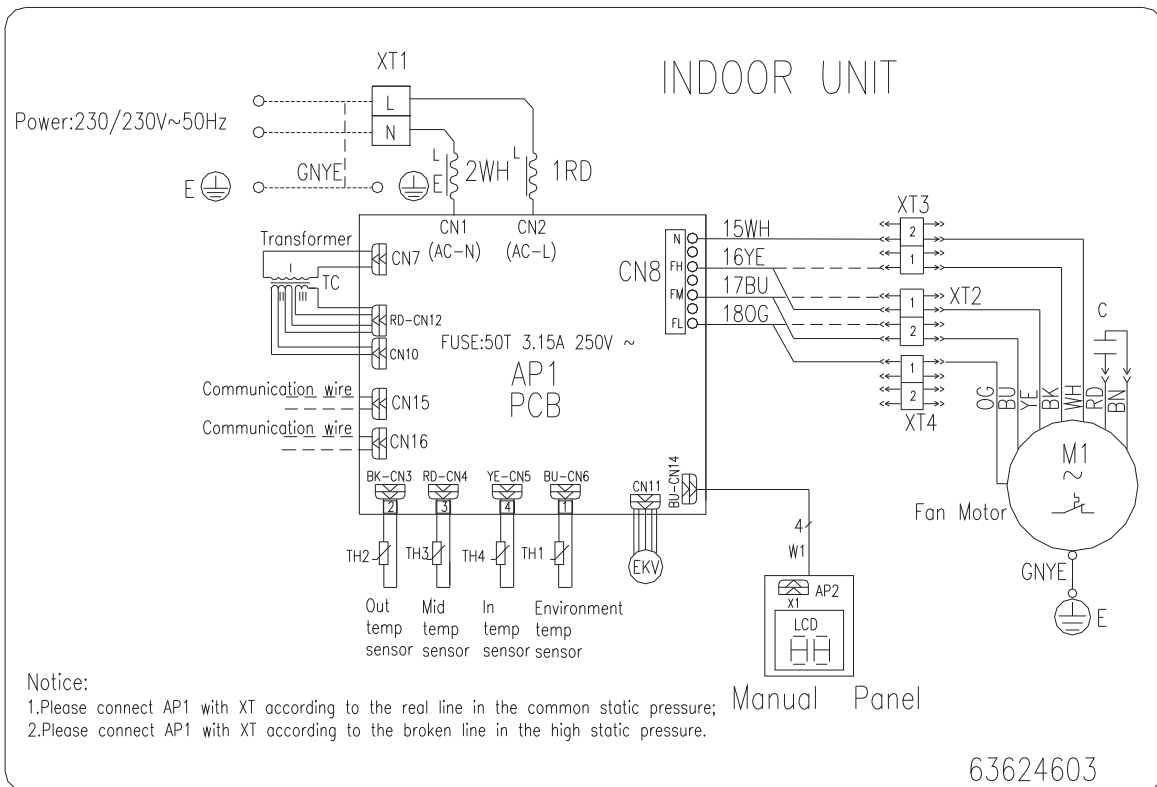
INDOOR UNIT

XT1
L
N
Power:230/230V~50Hz
GNYE
E
E
L 2WH
L 1RD
CN1 (AC-N)
CN2 (AC-L)
Transformer
CN7
TC
I
II
III
RD-CN12
CN10
CN8
N
FH
FM
FL
15WH
16YE
17BU
18OG
FUSE:50T 3.15A 250V ~
AP1
PCB
XT3
2
1
XT2
1
2
XT4
1
2
C
OG BU YE BK WH RD BN
Communication wire
CN15
Communication wire
CN16
BK-CN3 RD-CN4 YE-CN5 BU-CN6
2 3 4 1
CN11
BU-CN14
4
W1
M1
~
Fan Motor
GNYE
E
TH2 TH3 TH4 TH1
EKV
AP2
X1
LCD
HH
Out temp sensor
Mid temp sensor
In temp sensor
Environment temp sensor

Notice:
1.Please connect AP1 with XT according to the real line in the common static pressure;
2.Please connect AP1 with XT according to the broken line in the high static pressure.

Manual Panel

63624603